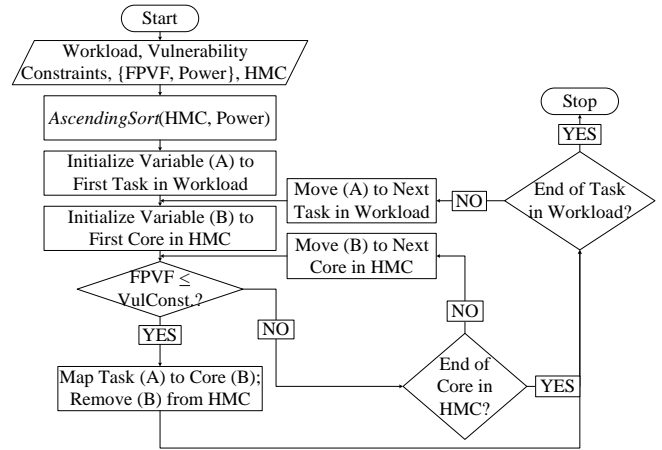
Start

Workload, Vulnerability Constraints, {FPVF, Power}, HMC

AscendingSort(HMC, Power)

Initialize Variable (A) to First Task in Workload

Initialize Variable (B) to First Core in HMC

FPVF $\leq$ VulConst.?

YES

Map Task (A) to Core (B); Remove (B) from HMC

NO

End of Core in HMC?

YES

NO

Move (B) to Next Core in HMC

Move (A) to Next Task in Workload

NO

End of Task in Workload?

YES

Stop